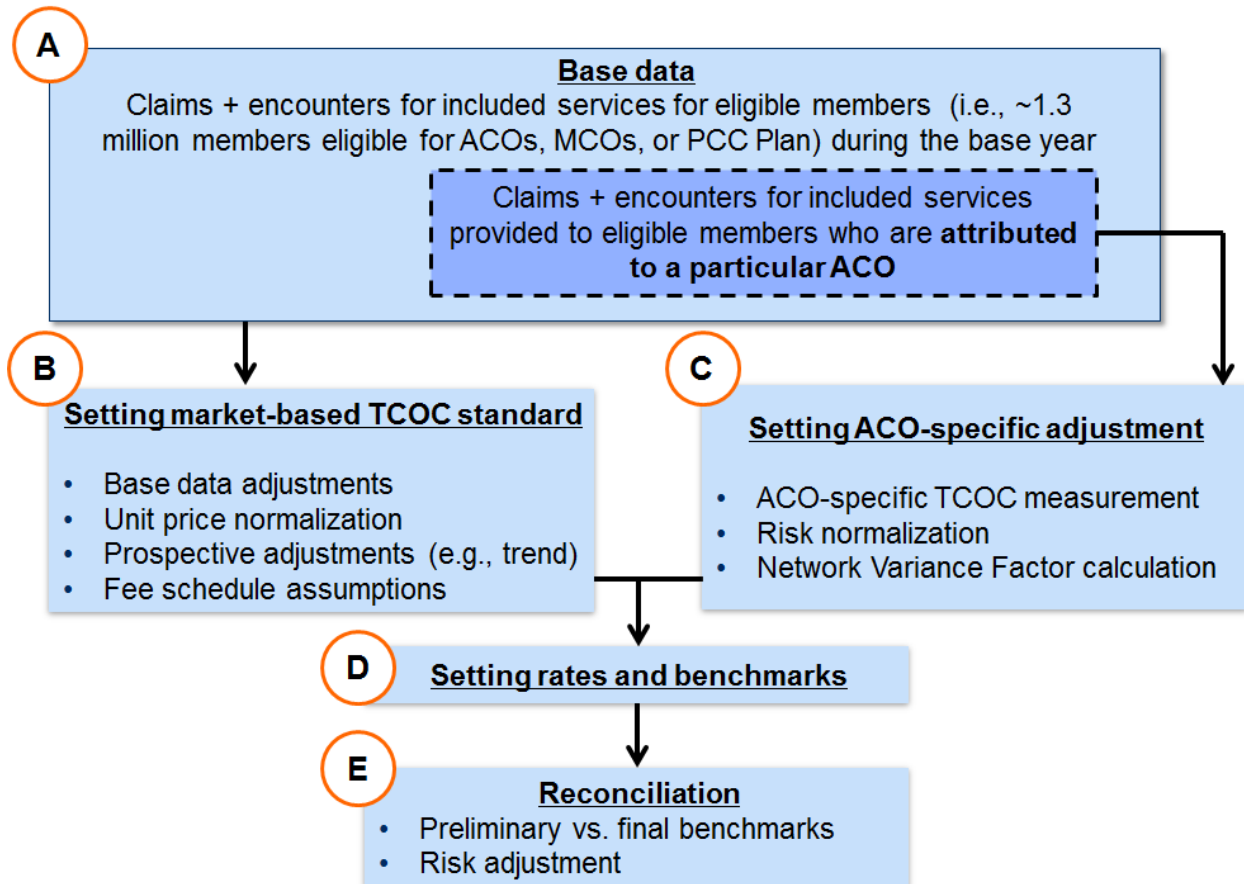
A

Base data

Claims + encounters for included services for eligible members (i.e., ~1.3 million members eligible for ACOs, MCOs, or PCC Plan) during the base year

Claims + encounters for included services provided to eligible members who are **attributed to a particular ACO**

B

Setting market-based TCOC standard

- Base data adjustments
- Unit price normalization
- Prospective adjustments (e.g., trend)
- Fee schedule assumptions

C

Setting ACO-specific adjustment

- ACO-specific TCOC measurement
- Risk normalization
- Network Variance Factor calculation

D

Setting rates and benchmarks

E

Reconciliation

- Preliminary vs. final benchmarks
- Risk adjustment